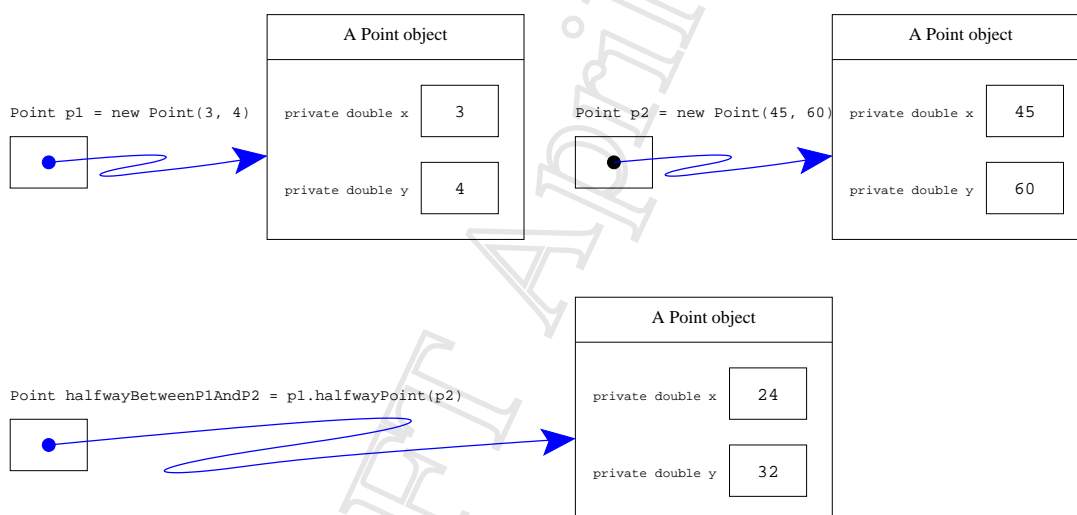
Point p1 = new Point(3, 4)

A Point object

private double x 3

private double y 4

Point p2 = new Point(45, 60)

A Point object

private double x 45

private double y 60

Point halfwayBetweenP1AndP2 = p1.halfwayPoint(p2)

A Point object

private double x 24

private double y 32